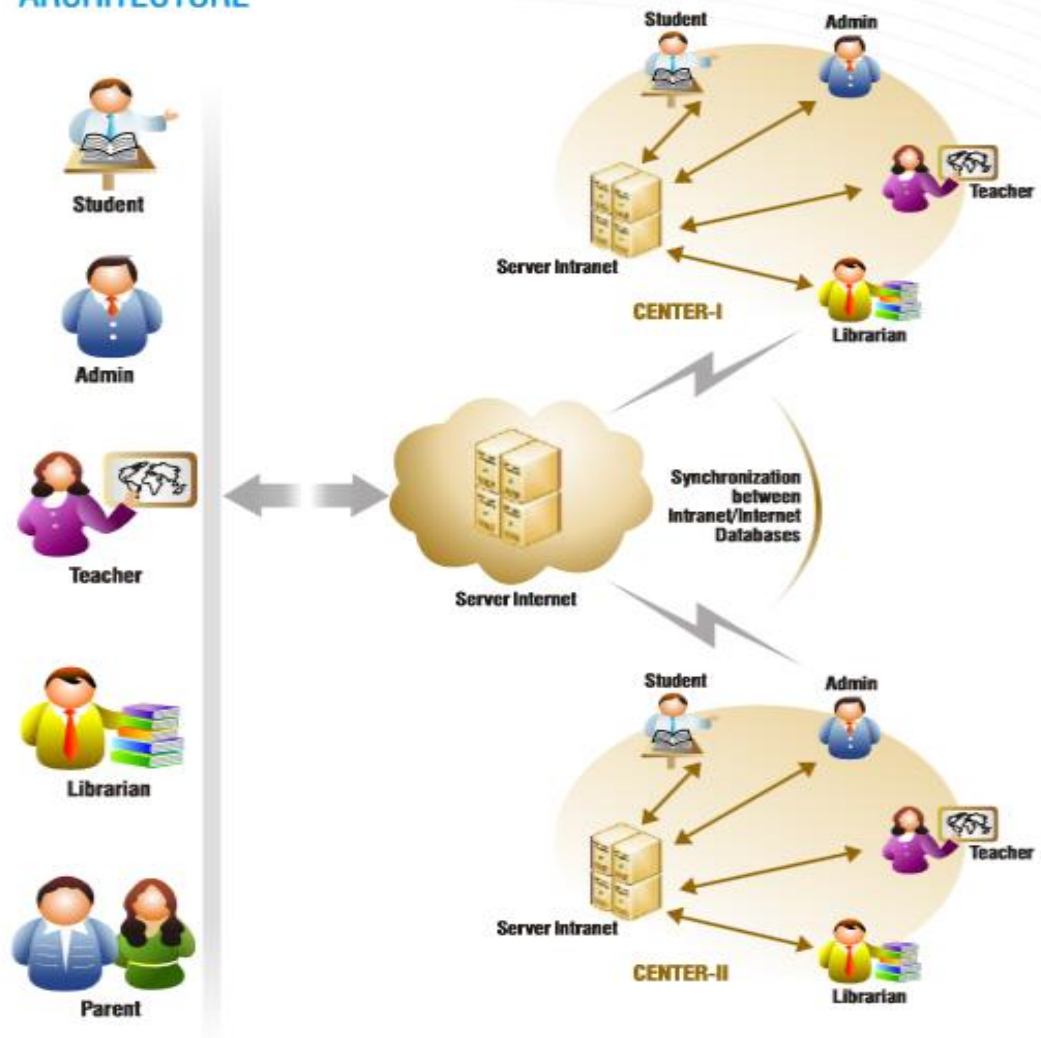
ARCHITECTURE

Student

Admin

Teacher

Librarian

Parent

Server Internet

Student

Admin

Teacher

Server Intranet

CENTER-I

Librarian

Synchronization between Intranet/Internet Databases

Student

Admin

Teacher

Server Intranet

CENTER-II

Librarian